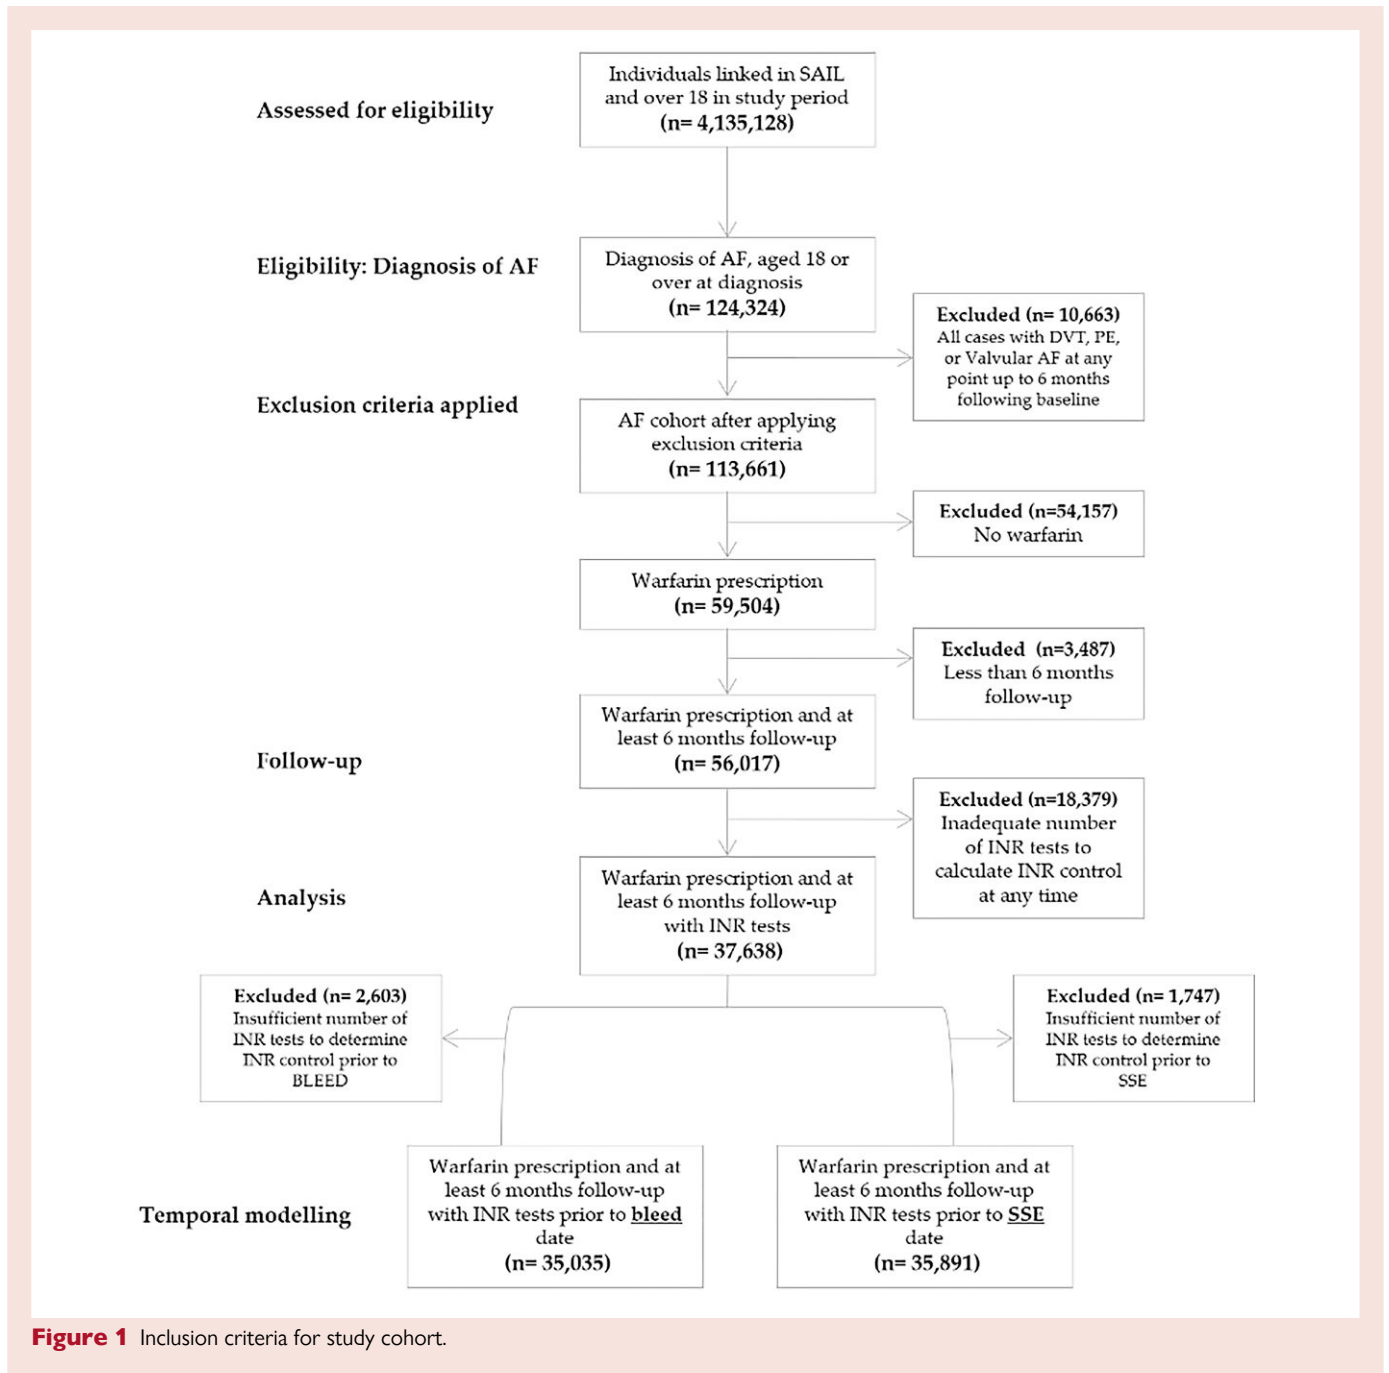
Assessed for eligibility

Individuals linked in SAIL and over 18 in study period
(n= 4,135,128)

Eligibility: Diagnosis of AF

Diagnosis of AF, aged 18 or over at diagnosis
(n= 124,324)

Excluded (n= 10,663)
All cases with DVT, PE, or Valvular AF at any point up to 6 months following baseline

Exclusion criteria applied

AF cohort after applying exclusion criteria
(n= 113,661)

Excluded (n=54,157)
No warfarin

Warfarin prescription
(n= 59,504)

Excluded (n=3,487)
Less than 6 months follow-up

Follow-up

Warfarin prescription and at least 6 months follow-up
(n= 56,017)

Excluded (n=18,379)
Inadequate number of INR tests to calculate INR control at any time

Analysis

Warfarin prescription and at least 6 months follow-up with INR tests
(n= 37,638)

Excluded (n= 2,603)
Insufficient number of INR tests to determine INR control prior to BLEED

Excluded (n= 1,747)
Insufficient number of INR tests to determine INR control prior to SSE

Temporal modelling

Warfarin prescription and at least 6 months follow-up with INR tests prior to bleed date
(n= 35,035)

Warfarin prescription and at least 6 months follow-up with INR tests prior to SSE date
(n= 35,891)

Figure 1 Inclusion criteria for study cohort.